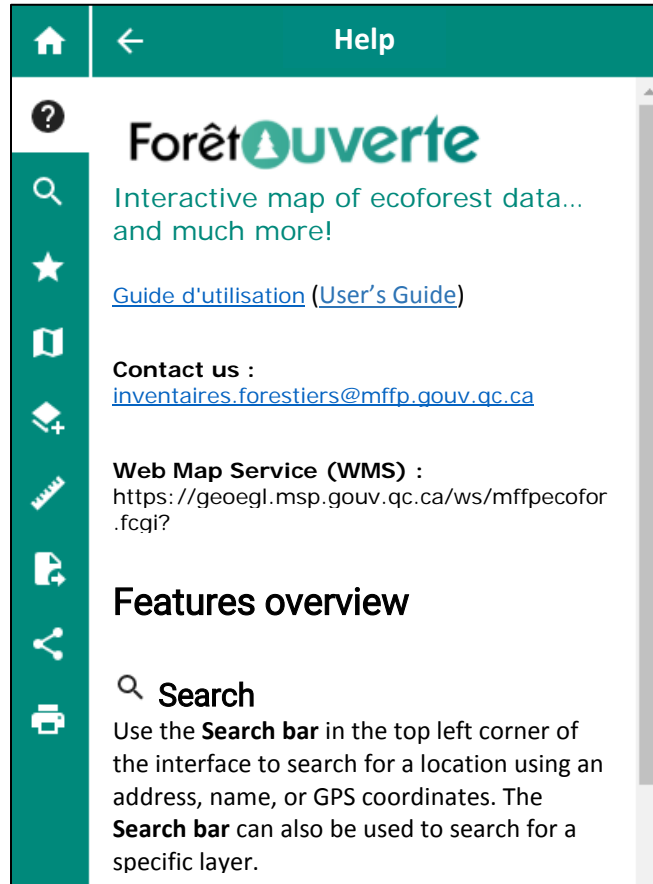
Help

ForêtOuverte

Interactive map of ecoforest data… and much more!

Guide d'utilisation (User's Guide)

**Contact us :**
inventaires.forestiers@mffp.gouv.qc.ca

**Web Map Service (WMS) :**
https://geoegl.msp.gouv.qc.ca/ws/mffpecofor.fcgi?

Features overview

Search

Use the **Search bar** in the top left corner of the interface to search for a location using an address, name, or GPS coordinates. The **Search bar** can also be used to search for a specific layer.